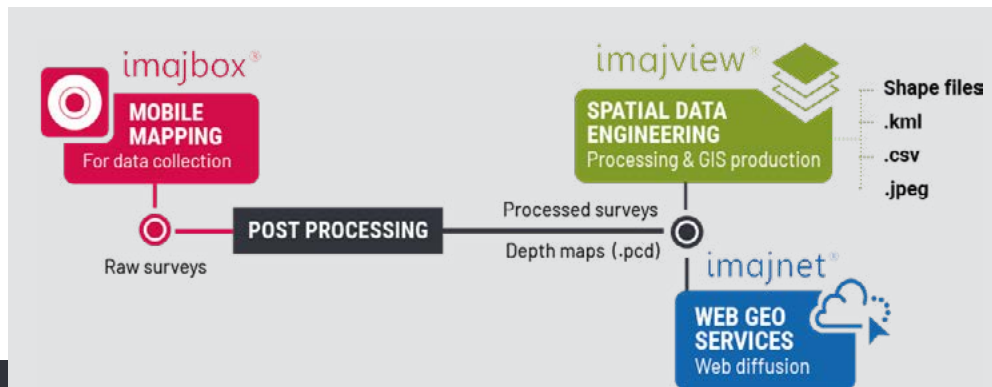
imajbox®

MOBILE MAPPING
For data collection

Raw surveys

POST PROCESSING

Processed surveys

Depth maps (.pcd)

imajview®

SPATIAL DATA ENGINEERING
Processing & GIS production

Shape files
.kml
.csv
.jpeg

imajnet®

WEB GEO SERVICES
Web diffusion